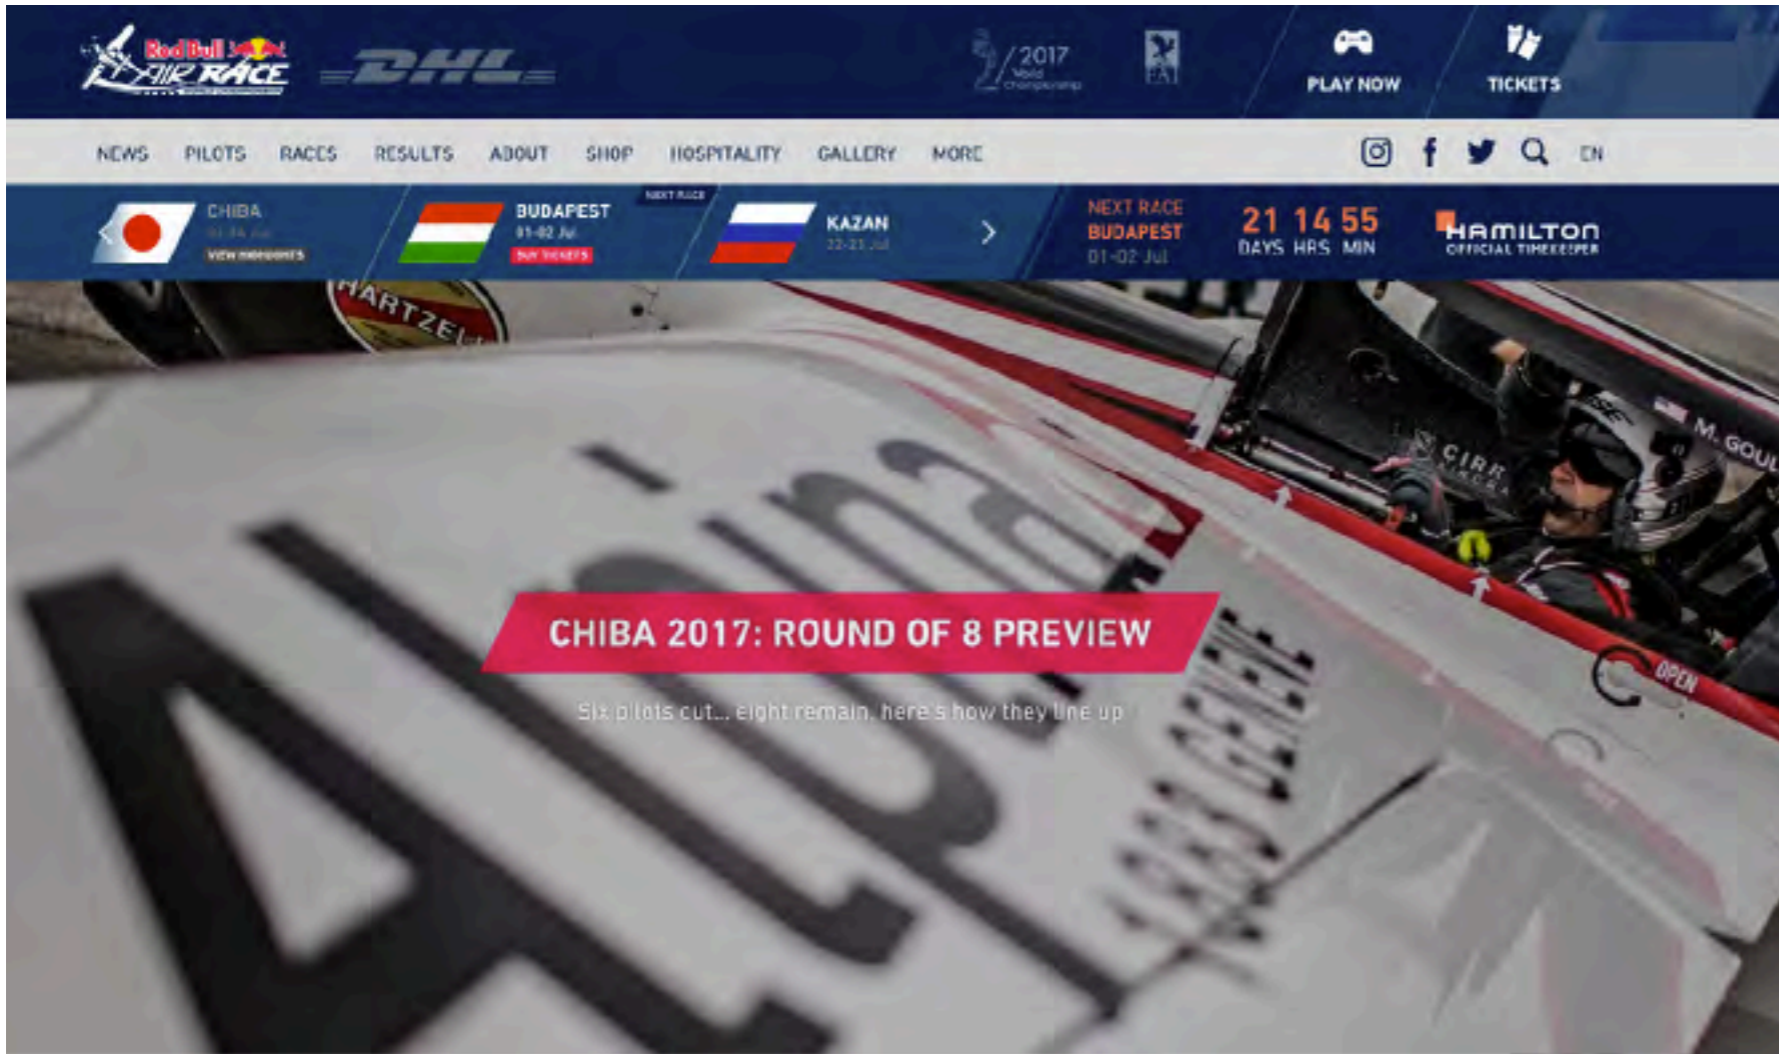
Red Bull AIR RACE

DHL

2017 World Championship

FAI

PLAY NOW

TICKETS

NEWS PILOTS RACES RESULTS ABOUT SHOP HOSPITALITY GALLERY MORE

EN

CHIBA
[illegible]
VIEW HIGHLIGHTS

NEXT RACE
BUDAPEST
01-02 Jul
BUY TICKETS

KAZAN
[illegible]

NEXT RACE
BUDAPEST
01-02 Jul

21 14 55
DAYS HRS MIN

HAMILTON
OFFICIAL TIMEKEEPER

HARTZELL

CIRR

M. GOUL

OPEN

CHIBA 2017: ROUND OF 8 PREVIEW

Six pilots cut... eight remain, here's how they line up